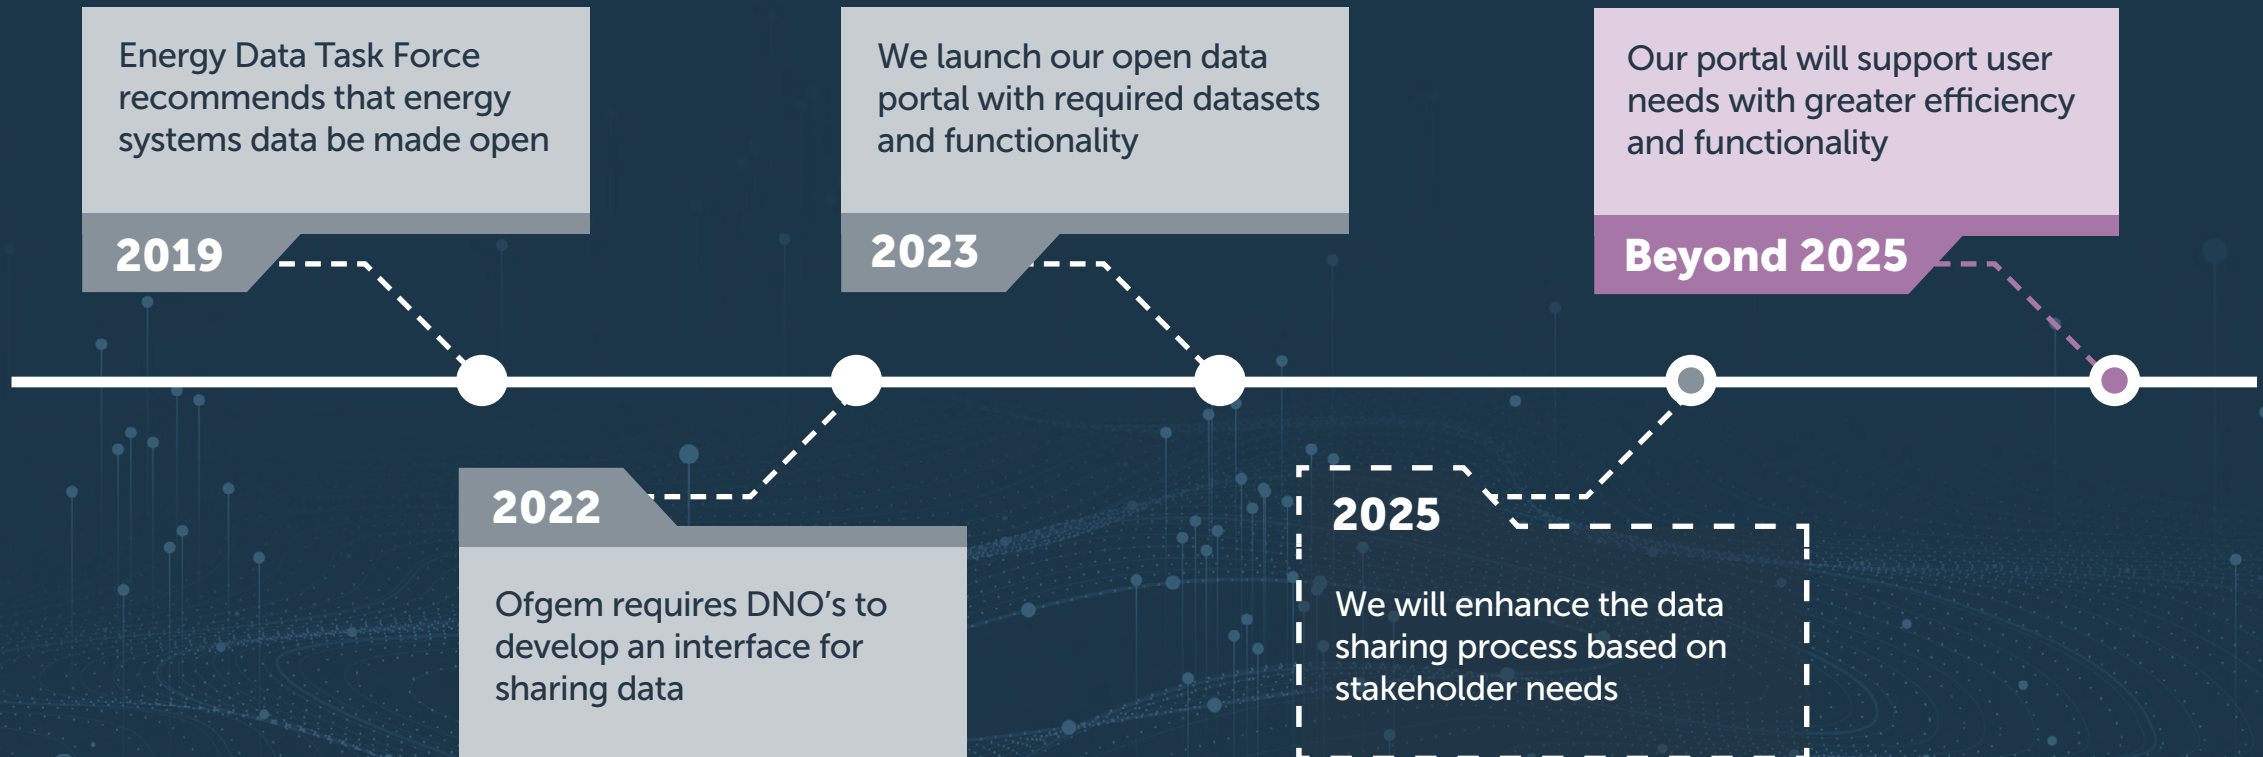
Energy Data Task Force recommends that energy systems data be made open

2019

2022

Ofgem requires DNO’s to develop an interface for sharing data

We launch our open data portal with required datasets and functionality

2023

2025

We will enhance the data sharing process based on stakeholder needs

Our portal will support user needs with greater efficiency and functionality

Beyond 2025